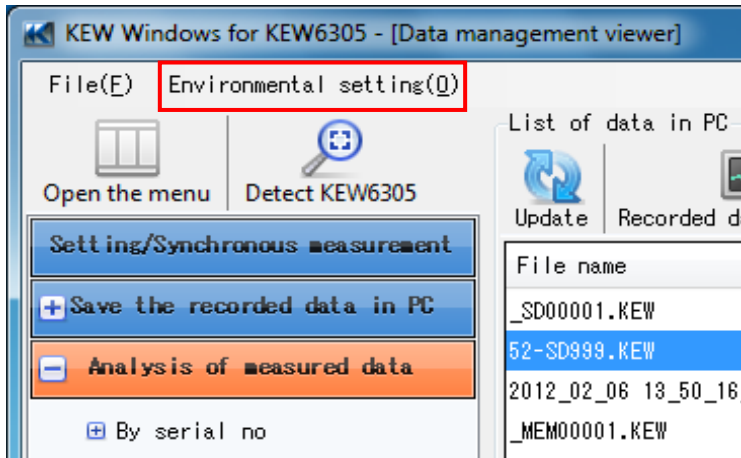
KEW Windows for KEW6305 - [Data management viewer]

File(F) Environmental setting(O)

Open the menu

Detect KEW6305

Setting/Synchronous measurement

Save the recorded data in PC

Analysis of measured data

By serial no

List of data in PC

Update

Recorded d

File name

_SD00001.KEW

52-SD999.KEW

2012_02_06 13_50_16

_MEM00001.KEW